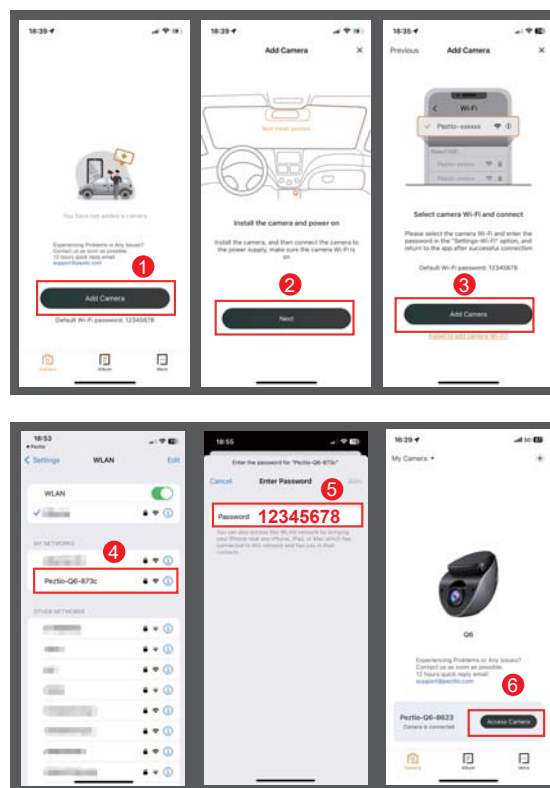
18:39

You have not added a camera

Experiencing Problems or Any Issues? Contact us as soon as possible. 12 hours quick reply email: support@peztio.com

1

Add Camera

Default Wi-Fi password: 12345678

Camera Album More

18:39

Add Camera

Best install position

Install the camera and power on

Install the camera, and then connect the camera to the power supply, make sure the camera Wi-Fi is on

2

Next

18:35

Previous Add Camera

Wi-Fi

Peztio-xxxxxx

Select camera Wi-Fi and connect

Please select the camera Wi-Fi and enter the password in the "Settings-Wi-Fi" option, and return to the app after successful connection

Default Wi-Fi password: 12345678

3

Add Camera

Failed to add camera Wi-Fi?

18:53

Settings WLAN Edit

WLAN

MY NETWORKS

4

Peztio-Q6-873c

OTHER NETWORKS

18:55

Enter the password for "Peztio-Q6-873c"

Cancel Enter Password Join

5

Password 12345678

16:29

My Camera

Q6

Experiencing Problems or Any Issues? Contact us as soon as possible. 12 Hours quick reply email: support@peztio.com

6

Peztio-Q6-8623

Camera is connected

Access Camera

Camera Album More